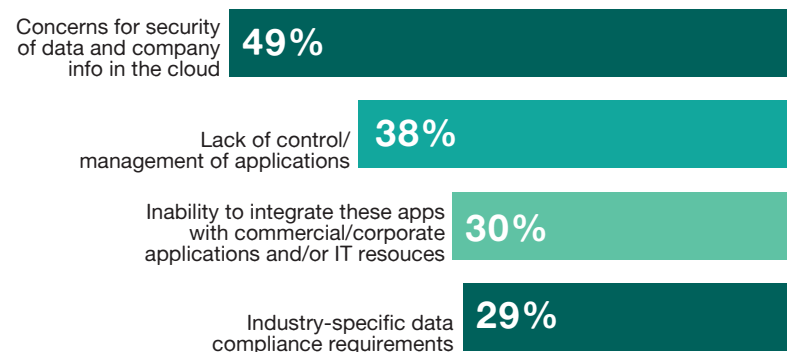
Concerns for security of data and company info in the cloud 49%

Lack of control/ management of applications 38%

Inability to integrate these apps with commercial/corporate applications and/or IT resouces 30%

Industry-specific data compliance requirements 29%